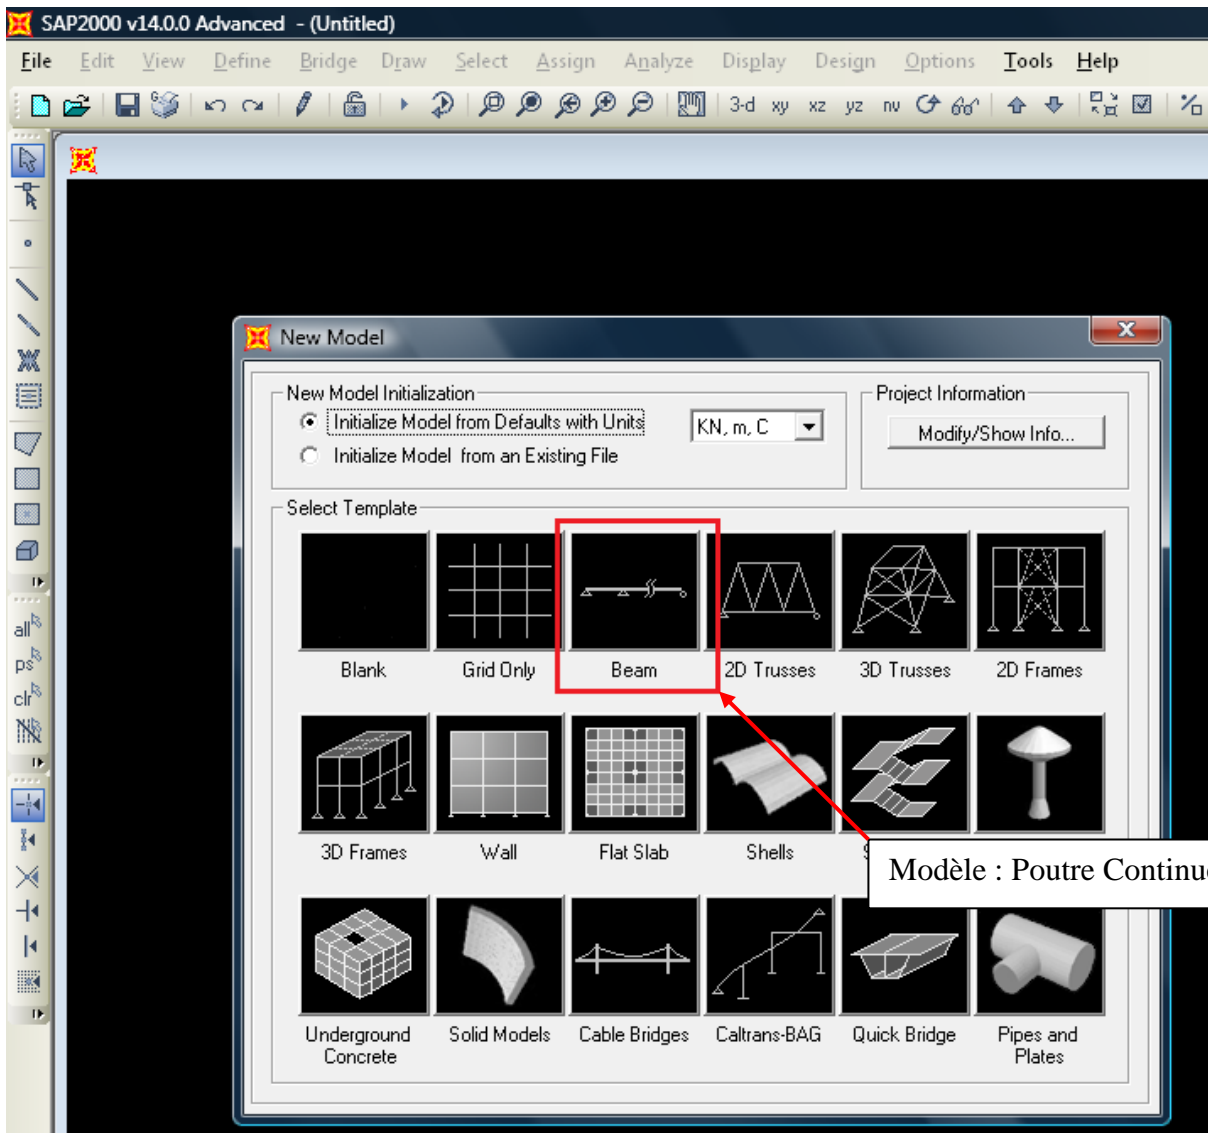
SAP2000 v14.0.0 Advanced - (Untitled)

File Edit View Define Bridge Draw Select Assign Analyze Display Design Options Tools Help

3-d xy xz yz nv

all ps clr

New Model

New Model Initialization

Initialize Model from Defaults with Units

KN, m, C

Initialize Model from an Existing File

Project Information

Modify/Show Info...

Select Template

Blank

Grid Only

Beam

2D Trusses

3D Trusses

2D Frames

3D Frames

Wall

Flat Slab

Shells

Modèle : Poutre Continu

Underground Concrete

Solid Models

Cable Bridges

Caltrans-BAG

Quick Bridge

Pipes and Plates